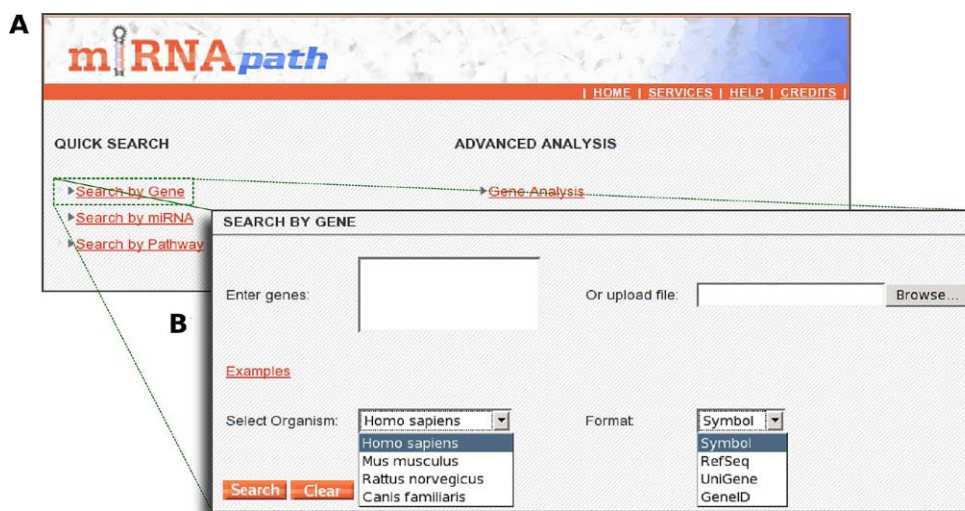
A

miRNApath

| HOME | SERVICES | HELP | CREDITS |

QUICK SEARCH

ADVANCED ANALYSIS

Search by Gene

Search by miRNA

Search by Pathway

Gene Analysis

SEARCH BY GENE

Enter genes:

Or upload file:

Browse...

B

Examples

Select Organism:

Homo sapiens

Homo sapiens
Mus musculus
Rattus norvegicus
Canis familiaris

Format

Symbol

Symbol
RefSeq
UniGene
GeneID

Search

Clear